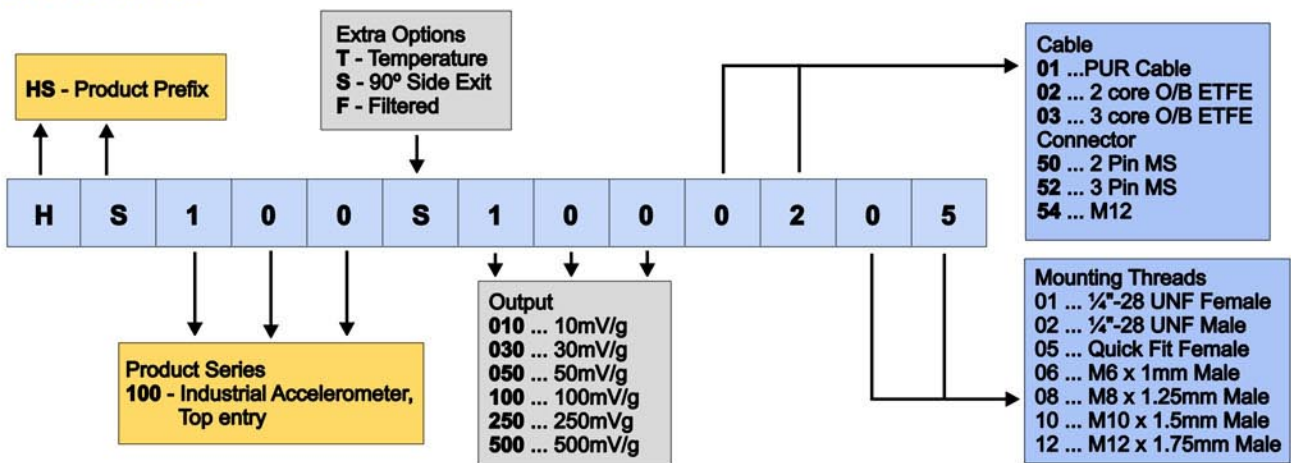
HS - Product Prefix

Extra Options
T - Temperature
S - 90º Side Exit
F - Filtered

Cable
01 ...PUR Cable
02 ... 2 core O/B ETFE
03 ... 3 core O/B ETFE
Connector
50 ... 2 Pin MS
52 ... 3 Pin MS
54 ... M12

| H | S | 1 | 0 | 0 | S | 1 | 0 | 0 | 0 | 2 | 0 | 5 |
|---|---|---|---|---|---|---|---|---|---|---|---|---|

Mounting Threads
01 ... ¼"-28 UNF Female
02 ... ¼"-28 UNF Male
05 ... Quick Fit Female
06 ... M6 x 1mm Male
08 ... M8 x 1.25mm Male
10 ... M10 x 1.5mm Male
12 ... M12 x 1.75mm Male

Output
010 ... 10mV/g
030 ... 30mV/g
050 ... 50mV/g
100 ... 100mV/g
250 ... 250mVg
500 ... 500mV/g

Product Series
100 - Industrial Accelerometer, Top entry